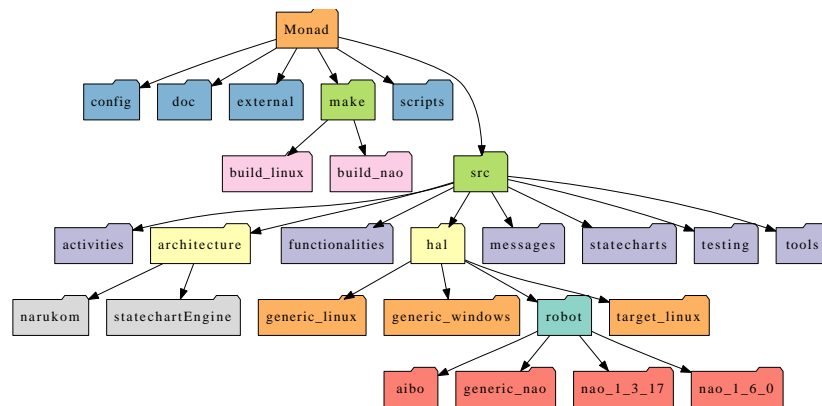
Monad

config
doc
external
make
scripts

build_linux
build_nao

src

activities
architecture
functionalities
hal
messages
statecharts
testing
tools

narukom
statechartEngine
generic_linux
generic_windows
robot
target_linux

aibo
generic_nao
nao_1_3_17
nao_1_6_0